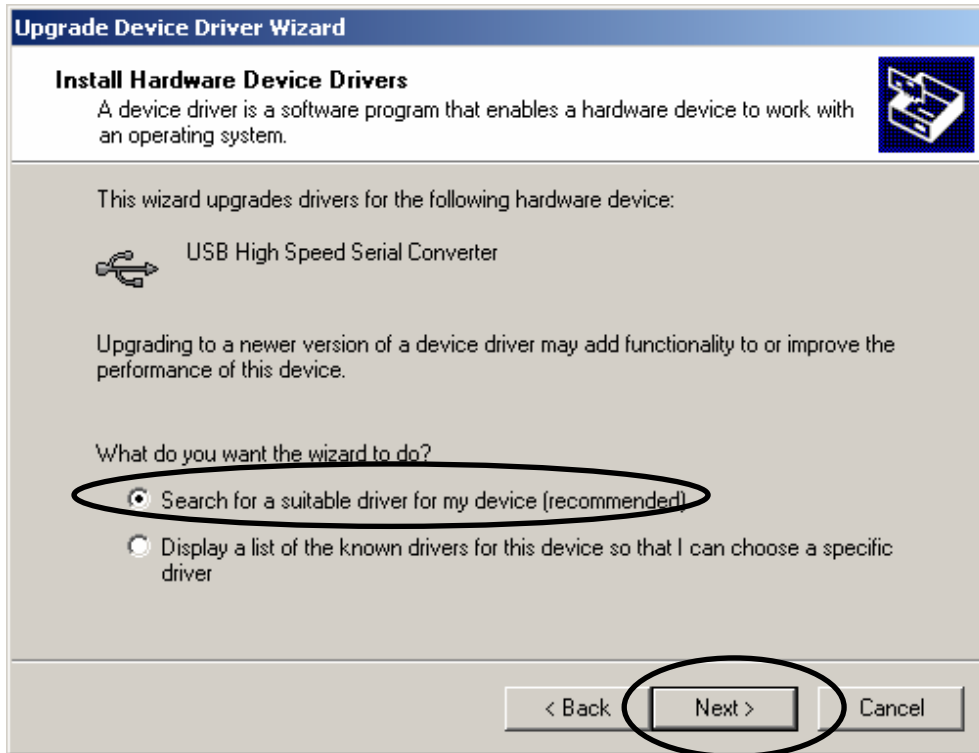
Upgrade Device Driver Wizard

Install Hardware Device Drivers
A device driver is a software program that enables a hardware device to work with an operating system.

This wizard upgrades drivers for the following hardware device:

USB High Speed Serial Converter

Upgrading to a newer version of a device driver may add functionality to or improve the performance of this device.

What do you want the wizard to do?

Search for a suitable driver for my device (recommended)

Display a list of the known drivers for this device so that I can choose a specific driver

< Back
Next >
Cancel